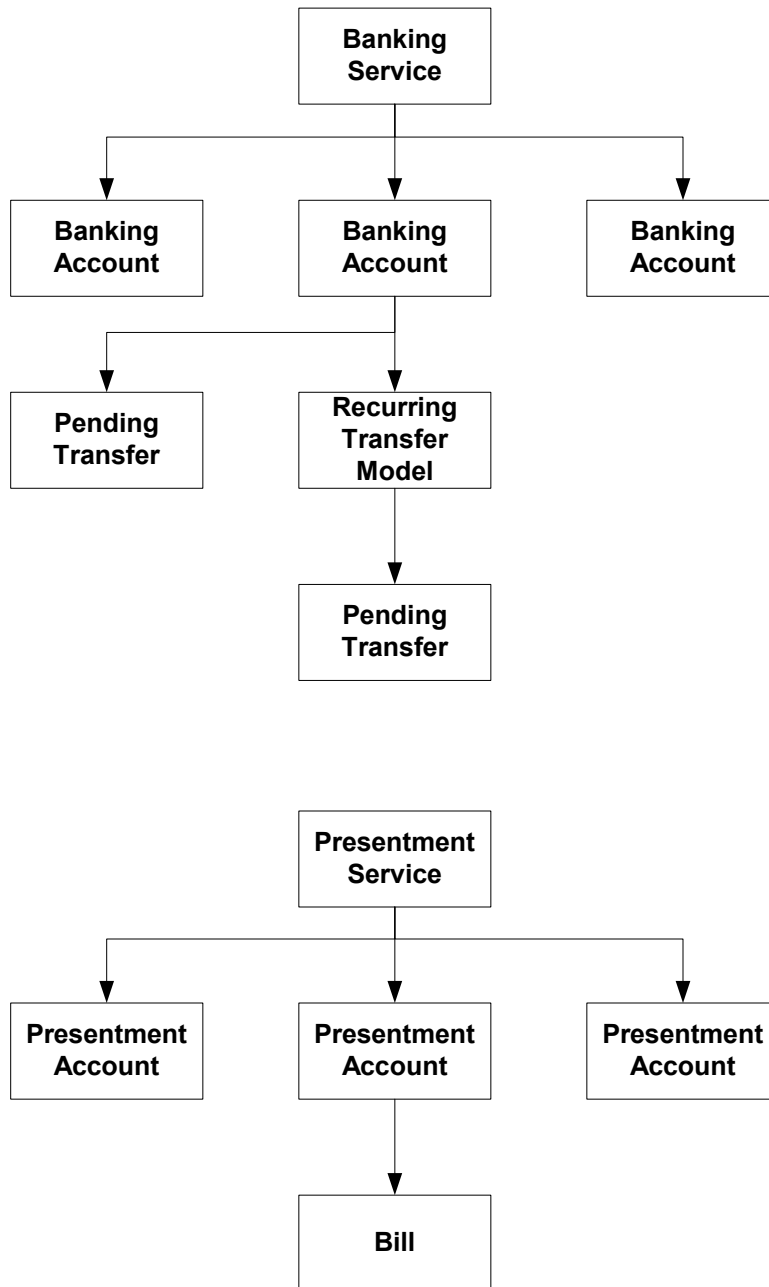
Banking Service

Banking Account

Banking Account

Banking Account

Pending Transfer

Recurring Transfer Model

Pending Transfer

Presentment Service

Presentment Account

Presentment Account

Presentment Account

Bill